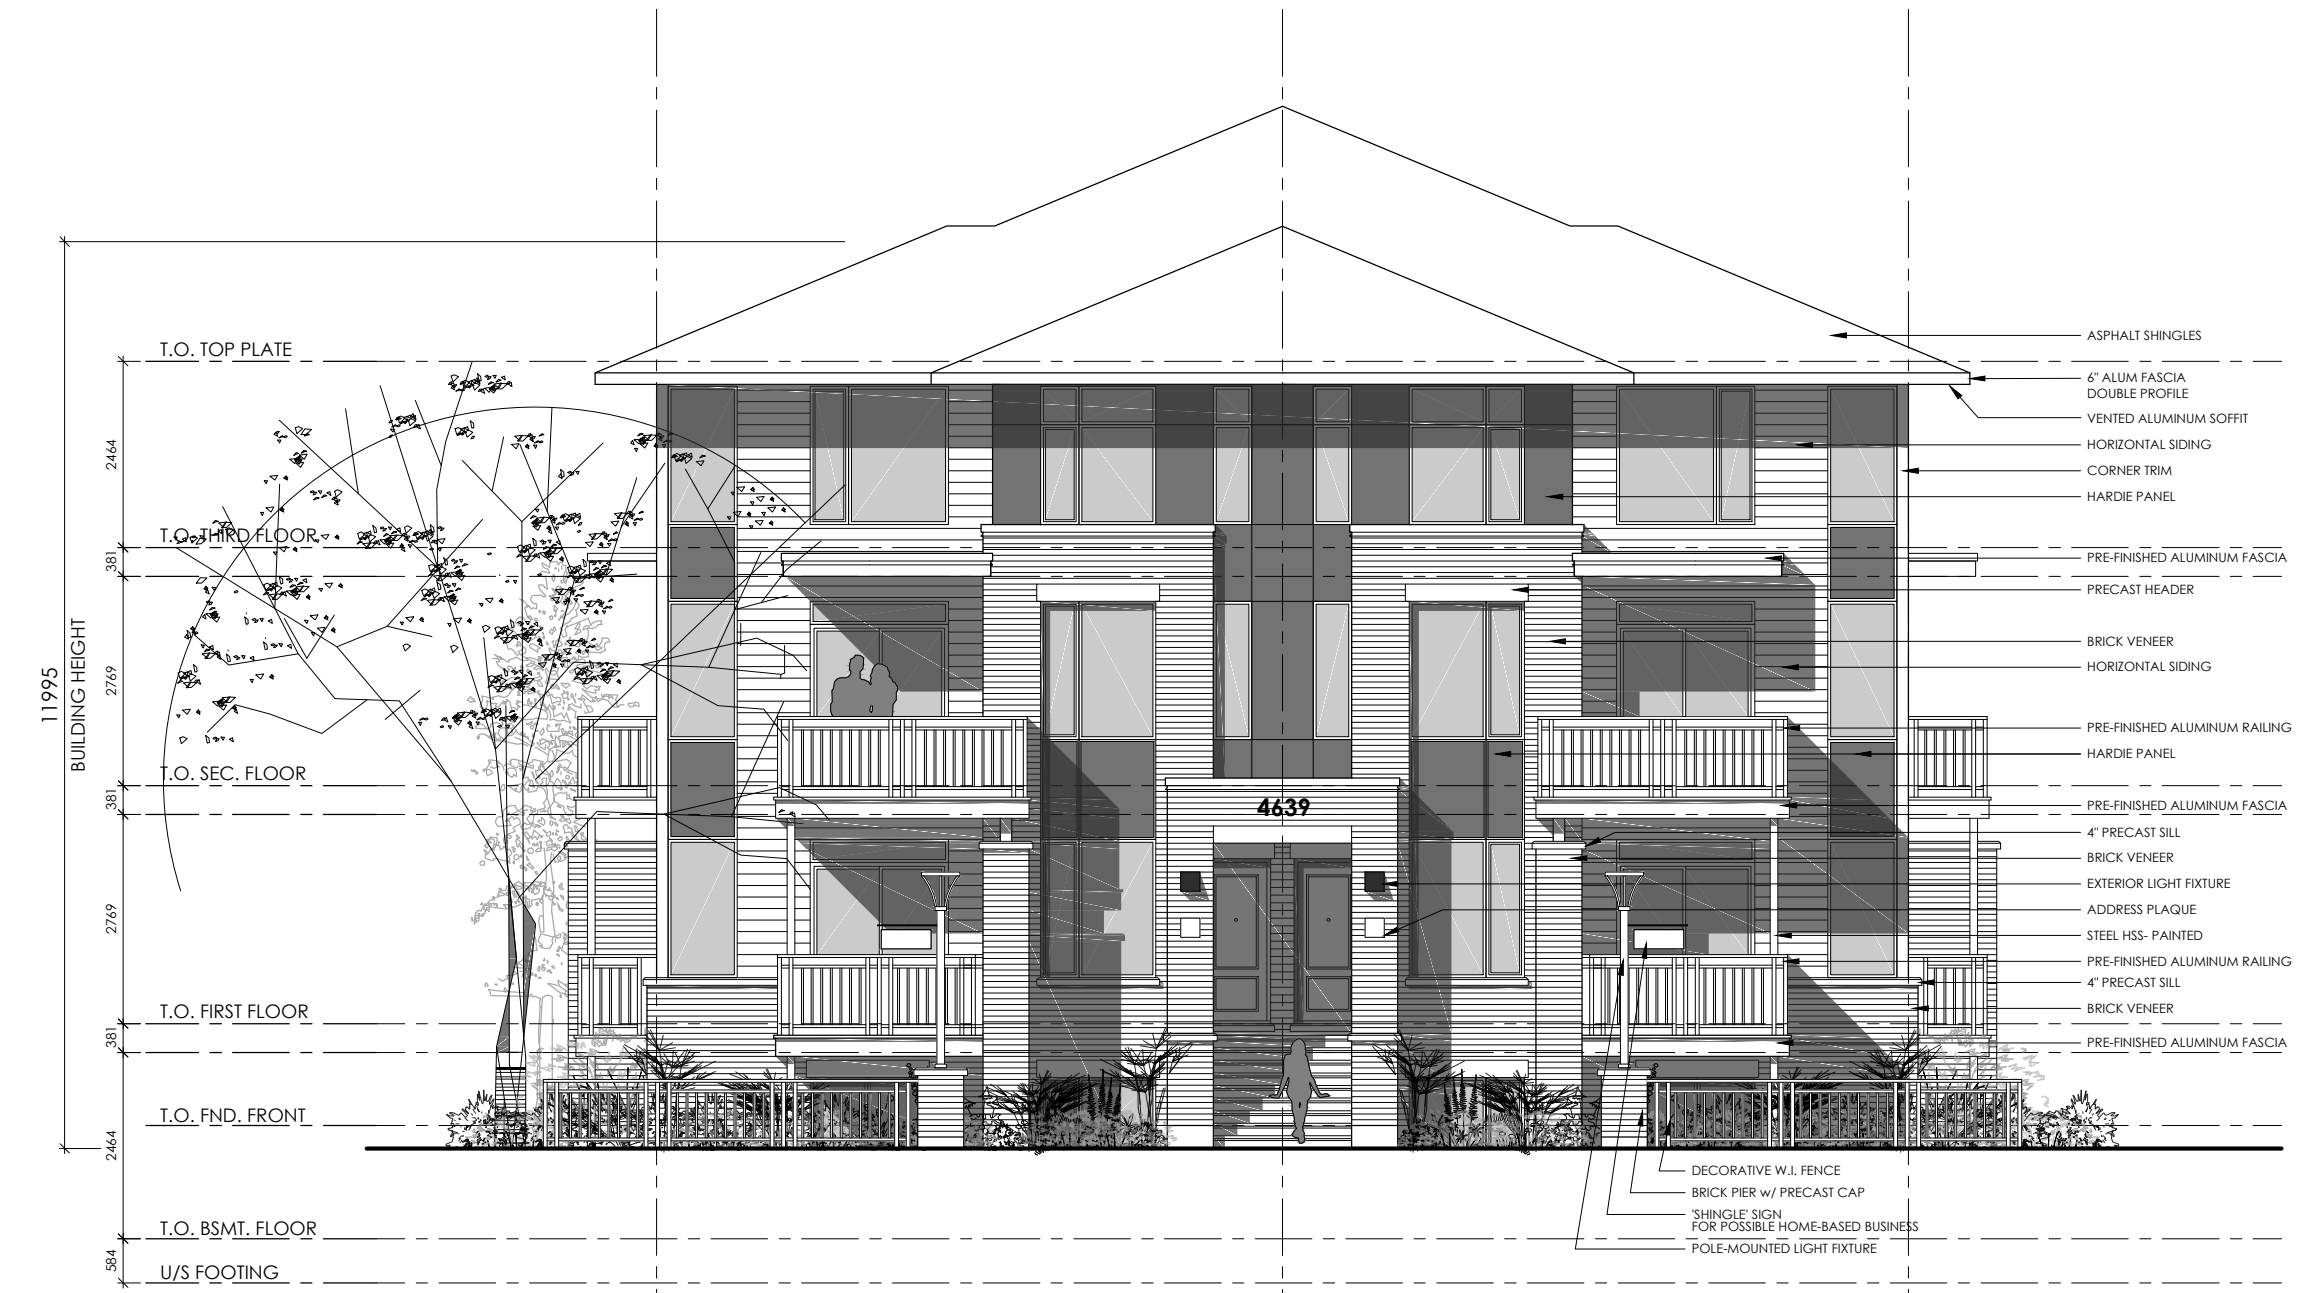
11995
BUILDING HEIGHT

T.O. TOP PLATE
2464
T.O. THIRD FLOOR
381
2769
T.O. SEC. FLOOR
381
2769
T.O. FIRST FLOOR
381
T.O. FND. FRONT
2464
T.O. BSMT. FLOOR
584
U/S FOOTING

4639

ASPHALT SHINGLES
6" ALUM FASCIA DOUBLE PROFILE
VENTED ALUMINUM SOFFIT
HORIZONTAL SIDING
CORNER TRIM
HARDIE PANEL
PRE-FINISHED ALUMINUM FASCIA
PRECAST HEADER
BRICK VENEER
HORIZONTAL SIDING
PRE-FINISHED ALUMINUM RAILING
HARDIE PANEL
PRE-FINISHED ALUMINUM FASCIA
4" PRECAST SILL
BRICK VENEER
EXTERIOR LIGHT FIXTURE
ADDRESS PLAQUE
STEEL HSS- PAINTED
PRE-FINISHED ALUMINUM RAILING
4" PRECAST SILL
BRICK VENEER
PRE-FINISHED ALUMINUM FASCIA

DECORATIVE W.I. FENCE
BRICK PIER w/ PRECAST CAP
'SHINGLE' SIGN FOR POSSIBLE HOME-BASED BUSINESS
POLE-MOUNTED LIGHT FIXTURE